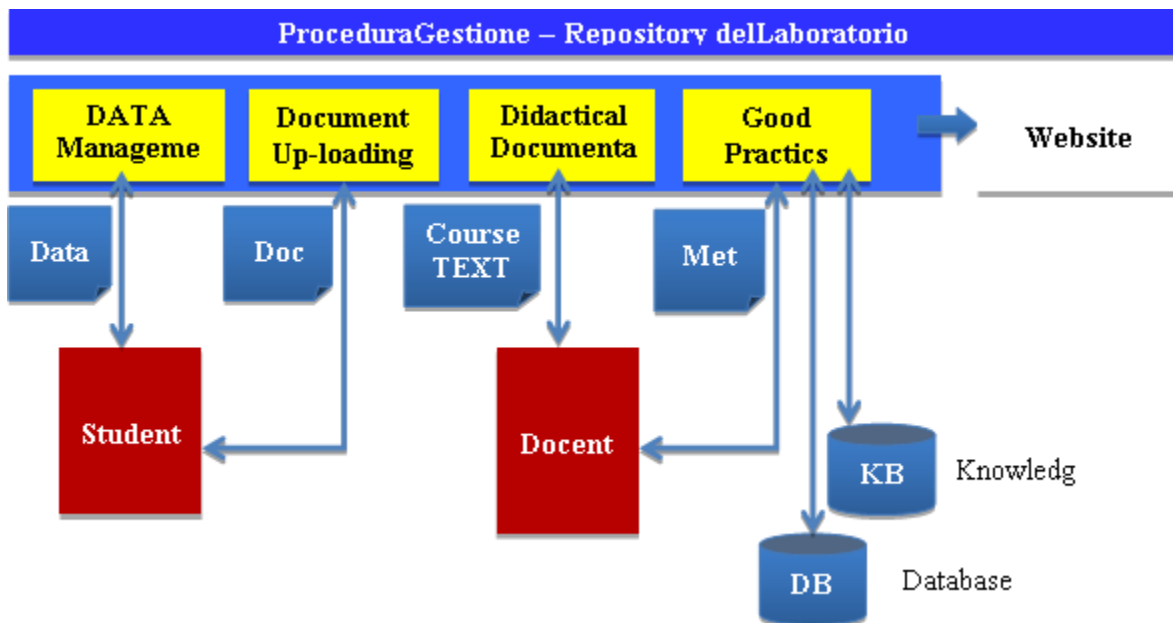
ProceduraGestione – Repository delLaboratorio

DATA Manageme

Document Up-loading

Didactical Documenta

Good Practics

Website

Data

Doc

Course TEXT

Met

Student

Docent

KB

Knowledg

DB

Database